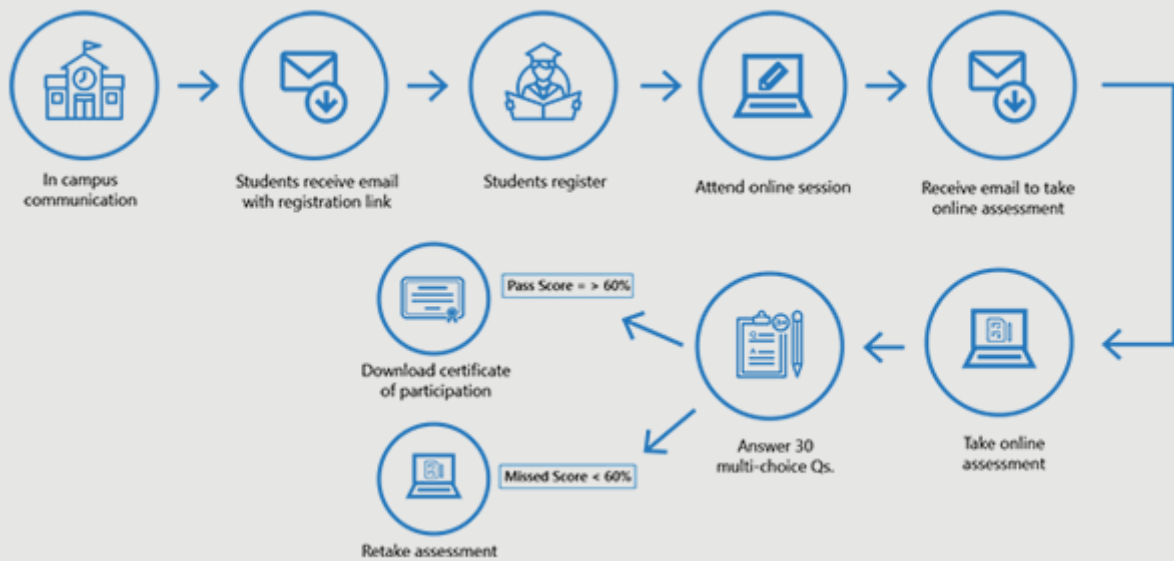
In campus communication

Students receive email with registration link

Students register

Attend online session

Receive email to take online assessment

Take online assessment

Answer 30 multi-choice Qs.

Pass Score = > 60%

Download certificate of participation

Missed Score < 60%

Retake assessment